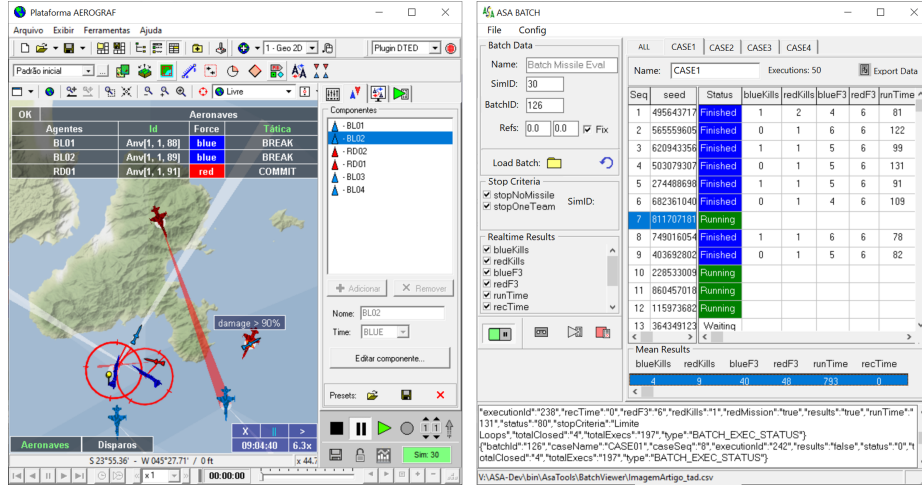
Plataforma AEROGRAF

Arquivo Exibir Ferramentas Ajuda

1 - Geo 2D

Plugin DTED

Padrão inicial

Livre

| OK | Aeronaves | | |
|---|---|---|---|
| Agentes | Id | Force | Tática |
| BL01 | Anv[1, 1, 88] | blue | BREAK |
| BL02 | Anv[1, 1, 89] | blue | BREAK |
| RD01 | Anv[1, 1, 91] | red | COMMIT |

damage > 90%

X || >
09:04:40 6.3x

Aeronaves Disparos

S 23°55.36' - W 045°27.71' / 0 ft x 44.7

x1 00:00:00

Componentes
BL01
BL02
RD02
RD01
BL03
BL04

Adicionar Remover

Nome: BL02

Time: BLUE

Editar componente...

Presets:

Sim: 30

ASA BATCH

File Config

Batch Data

Name: Batch Missile Eval

SimID: 30

BatchID: 126

Refs: 0.0 0.0 Fix

Load Batch:

Stop Criteria
stopNoMissile
stopOneTeam SimID:

Realtime Results
blueKills
redKills
blueF3
redF3
runTime
recTime

ALL CASE1 CASE2 CASE3 CASE4

Name: CASE1 Executions: 50 Export Data

| Seq | seed | Status | blueKills | redKills | blueF3 | redF3 | runTime |
|---|---|---|---|---|---|---|---|
| 1 | 495643717 | Finished | 1 | 2 | 4 | 6 | 81 |
| 2 | 565559605 | Finished | 0 | 1 | 6 | 6 | 122 |
| 3 | 620943356 | Finished | 1 | 1 | 5 | 6 | 99 |
| 4 | 503079307 | Finished | 0 | 1 | 5 | 6 | 131 |
| 5 | 274488698 | Finished | 1 | 1 | 5 | 6 | 91 |
| 6 | 682361040 | Finished | 0 | 1 | 4 | 6 | 109 |
| 7 | 811707181 | Running | | | | | |
| 8 | 749016054 | Finished | 1 | 1 | 6 | 6 | 78 |
| 9 | 403692802 | Finished | 0 | 1 | 5 | 6 | 82 |
| 10 | 228533009 | Running | | | | | |
| 11 | 860457018 | Running | | | | | |
| 12 | 115973682 | Running | | | | | |
| 13 | 364349123 | Waiting | | | | | |

Mean Results

| blueKills | redKills | blueF3 | redF3 | runTime | recTime |
|---|---|---|---|---|---|
| 4 | 9 | 40 | 48 | 793 | 0 |

"executionId":"238","recTime":"0","redF3":"6","redKills":"1","redMission":"true","results":"true","runTime":"131","status":"80","stopCriteria":"Limite Loops","totalClosed":"4","totalExecs":"197","type":"BATCH_EXEC_STATUS"}
{"batchId":"126","caseName":"CASE01","caseSeq":"8","executionId":"242","results":"false","status":"0","totalClosed":"4","totalExecs":"197","type":"BATCH_EXEC_STATUS"}

V:\ASA-Dev\bin\AsaTools\BatchViewer\ImagemArtigo_tad.csv